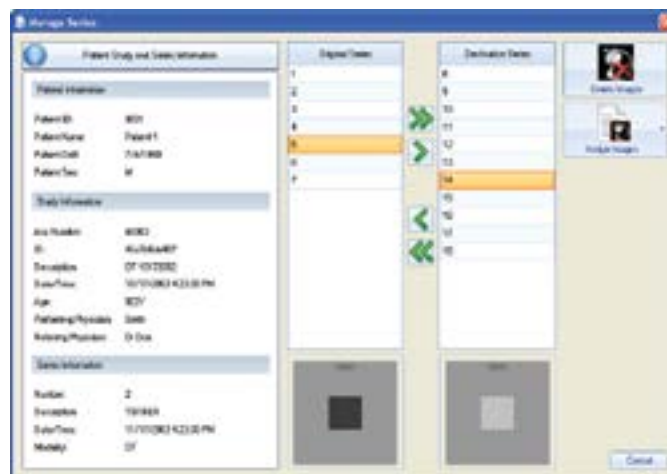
Manage Series

Patient Study and Series Information

Patient Information

Patient ID: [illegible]
Patient Name: Patient 1
Patient DoB: 7/4/1969
Patient Sex: M

Study Information

Acc Number: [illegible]
ID: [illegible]
Description: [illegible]
Date/Time: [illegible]
Age: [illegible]
Performing Physician: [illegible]
Referring Physician: Dr Doe

Series Information

Number: 2
Description: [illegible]
Date/Time: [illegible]
Modality: CT

Original Series
1
2
3
4
5
6
7

Destination Series
8
9
10
11
12
13
14
15
16
17
18

Delete Images

Rotate Images

Cancel